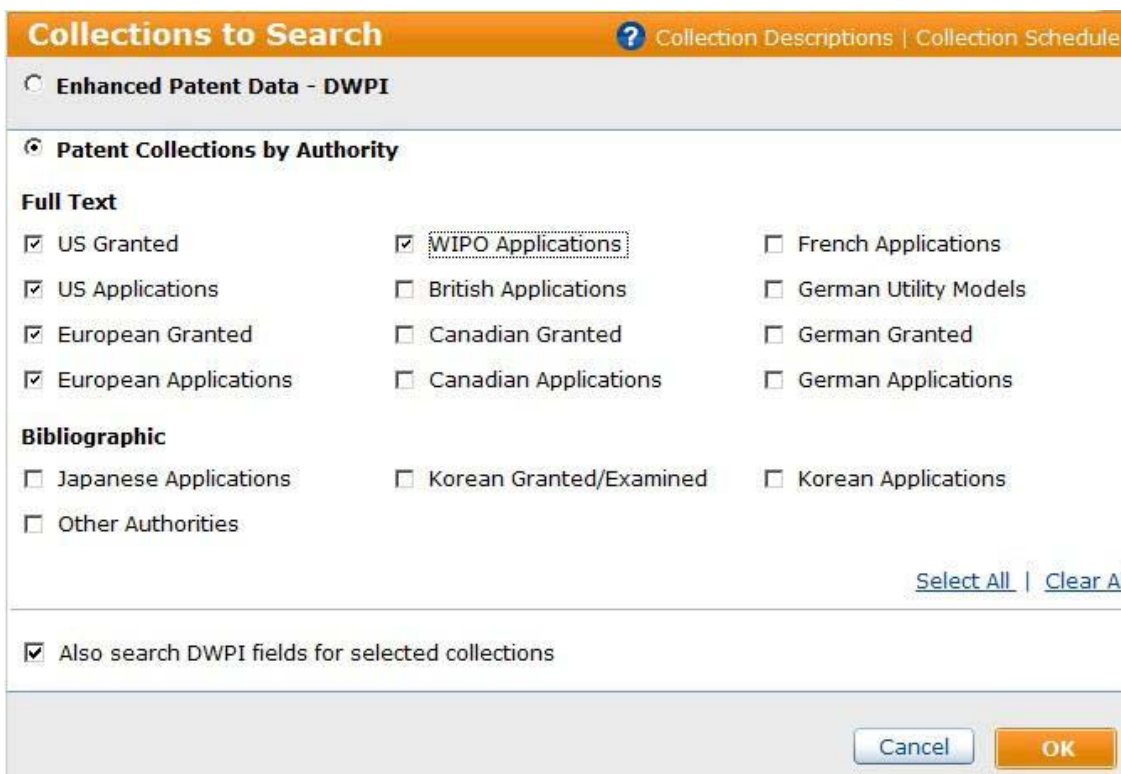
Collections to Search

Collection Descriptions | Collection Schedule

Enhanced Patent Data - DWPI

Patent Collections by Authority

Full Text

US Granted
WIPO Applications
French Applications
US Applications
British Applications
German Utility Models
European Granted
Canadian Granted
German Granted
European Applications
Canadian Applications
German Applications

Bibliographic

Japanese Applications
Korean Granted/Examined
Korean Applications
Other Authorities

Select All | Clear A

Also search DWPI fields for selected collections

Cancel
OK